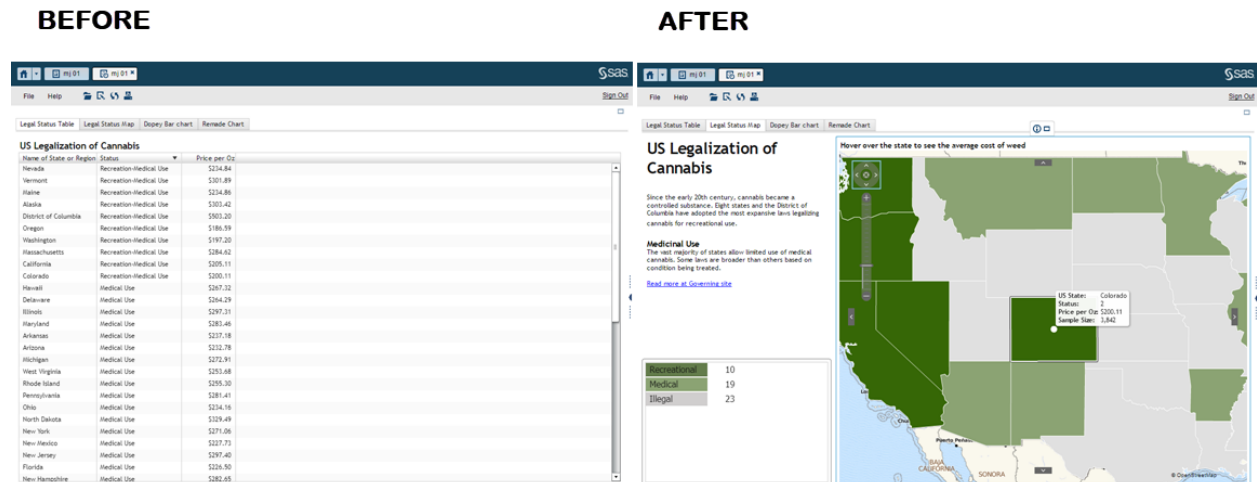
BEFORE

mj 01 | mj 01 ×

sas

File Help

Sign Out

Legal Status Table | Legal Status Map | Dopey Bar chart | Remade Chart

US Legalization of Cannabis

| Name of State or Region | Status | Price per Oz |
|---|---|---|
| Nevada | Recreation-Medical Use | $234.84 |
| Vermont | Recreation-Medical Use | $301.89 |
| Maine | Recreation-Medical Use | $234.86 |
| Alaska | Recreation-Medical Use | $303.42 |
| District of Columbia | Recreation-Medical Use | $503.20 |
| Oregon | Recreation-Medical Use | $186.59 |
| Washington | Recreation-Medical Use | $197.20 |
| Massachusetts | Recreation-Medical Use | $284.62 |
| California | Recreation-Medical Use | $205.11 |
| Colorado | Recreation-Medical Use | $200.11 |
| Hawaii | Medical Use | $267.32 |
| Delaware | Medical Use | $264.29 |
| Illinois | Medical Use | $297.31 |
| Maryland | Medical Use | $283.46 |
| Arkansas | Medical Use | $237.18 |
| Arizona | Medical Use | $232.78 |
| Michigan | Medical Use | $272.91 |
| West Virginia | Medical Use | $253.68 |
| Rhode Island | Medical Use | $255.30 |
| Pennsylvania | Medical Use | $281.41 |
| Ohio | Medical Use | $234.16 |
| North Dakota | Medical Use | $329.49 |
| New York | Medical Use | $271.06 |
| New Mexico | Medical Use | $227.73 |
| New Jersey | Medical Use | $297.40 |
| Florida | Medical Use | $226.50 |
| New Hampshire | Medical Use | $282.65 |

AFTER

mj 01 | mj 01 ×

sas

File Help

Sign Out

Legal Status Table | Legal Status Map | Dopey Bar chart | Remade Chart

US Legalization of Cannabis

Since the early 20th century, cannabis became a controlled substance. Eight states and the District of Columbia have adopted the most expansive laws legalizing cannabis for recreational use.

Medicinal Use
The vast majority of states allow limited use of medical cannabis. Some laws are broader than others based on condition being treated.

Read more at Governing site

| Recreational | 10 |
|---|---|
| Medical | 19 |
| Illegal | 23 |

Hover over the state to see the average cost of weed

US State: Colorado
Status: 2
Price per Oz: $200.11
Sample Size: 3,842

BAJA CALIFORNIA
SONORA
© OpenStreetMap